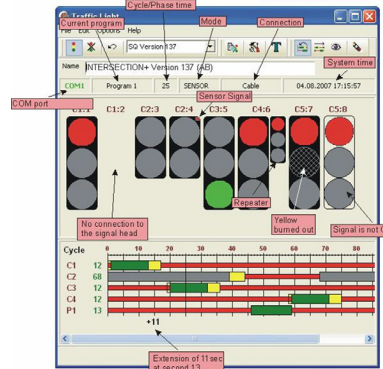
Traffic Light
Cycle/Phase time
Current program
Mode
Connection
File Edit Options Help
SG Version 137
Name INTERSECTION+ Version 137 (AB)
System time
COM1 Program 1 25 SENSOR Cable 04.08.2007 17:15:57
COM port
Sensor Signal
C1:1 C1:2 C2:3 C2:4 C3:5 C4:6 C5:7 C5:8
No connection to the signal head
Repeater
Yellow burned out
Signal is not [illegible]
Cycle 0 10 20 30 40 50 60 70 80
C1 12
C2 68
C3 12
C4 12
P1 13
+11
Extension of 11 sec at second 13